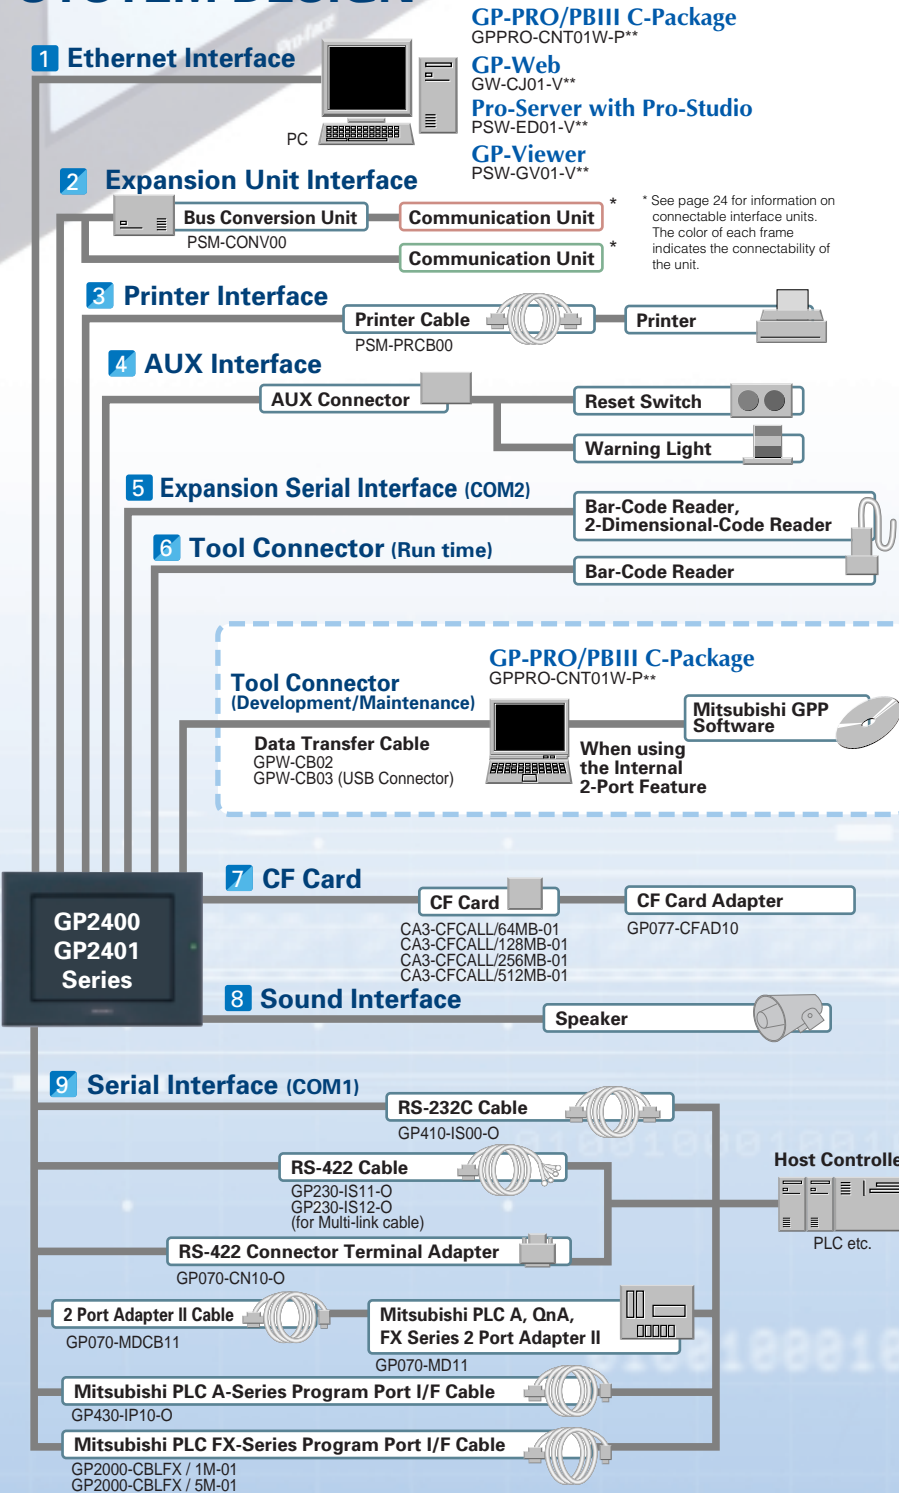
1 Ethernet Interface

PC

GP-PRO/PBIII C-Package
GPPRO-CNT01W-P**
GP-Web
GW-CJ01-V**
Pro-Server with Pro-Studio
PSW-ED01-V**
GP-Viewer
PSW-GV01-V**

2 Expansion Unit Interface

Bus Conversion Unit
PSM-CONV00

Communication Unit *

Communication Unit *

* See page 24 for information on connectable interface units. The color of each frame indicates the connectability of the unit.

3 Printer Interface

Printer Cable
PSM-PRCB00

Printer

4 AUX Interface

AUX Connector

Reset Switch

Warning Light

5 Expansion Serial Interface (COM2)

Bar-Code Reader, 2-Dimensional-Code Reader

6 Tool Connector (Run time)

Bar-Code Reader

Tool Connector (Development/Maintenance)

GP-PRO/PBIII C-Package
GPPRO-CNT01W-P**

Mitsubishi GPP Software

Data Transfer Cable
GPW-CB02
GPW-CB03 (USB Connector)

When using the Internal 2-Port Feature

GP2400
GP2401
Series

7 CF Card

CF Card
CA3-CFCALL/64MB-01
CA3-CFCALL/128MB-01
CA3-CFCALL/256MB-01
CA3-CFCALL/512MB-01

CF Card Adapter
GP077-CFAD10

8 Sound Interface

Speaker

9 Serial Interface (COM1)

RS-232C Cable
GP410-IS00-O

RS-422 Cable
GP230-IS11-O
GP230-IS12-O
(for Multi-link cable)

Host Controlle

PLC etc.

RS-422 Connector Terminal Adapter
GP070-CN10-O

2 Port Adapter II Cable
GP070-MDCB11

Mitsubishi PLC A, QnA, FX Series 2 Port Adapter II
GP070-MD11

Mitsubishi PLC A-Series Program Port I/F Cable
GP430-IP10-O

Mitsubishi PLC FX-Series Program Port I/F Cable
GP2000-CBLFX / 1M-01
GP2000-CBLFX / 5M-01